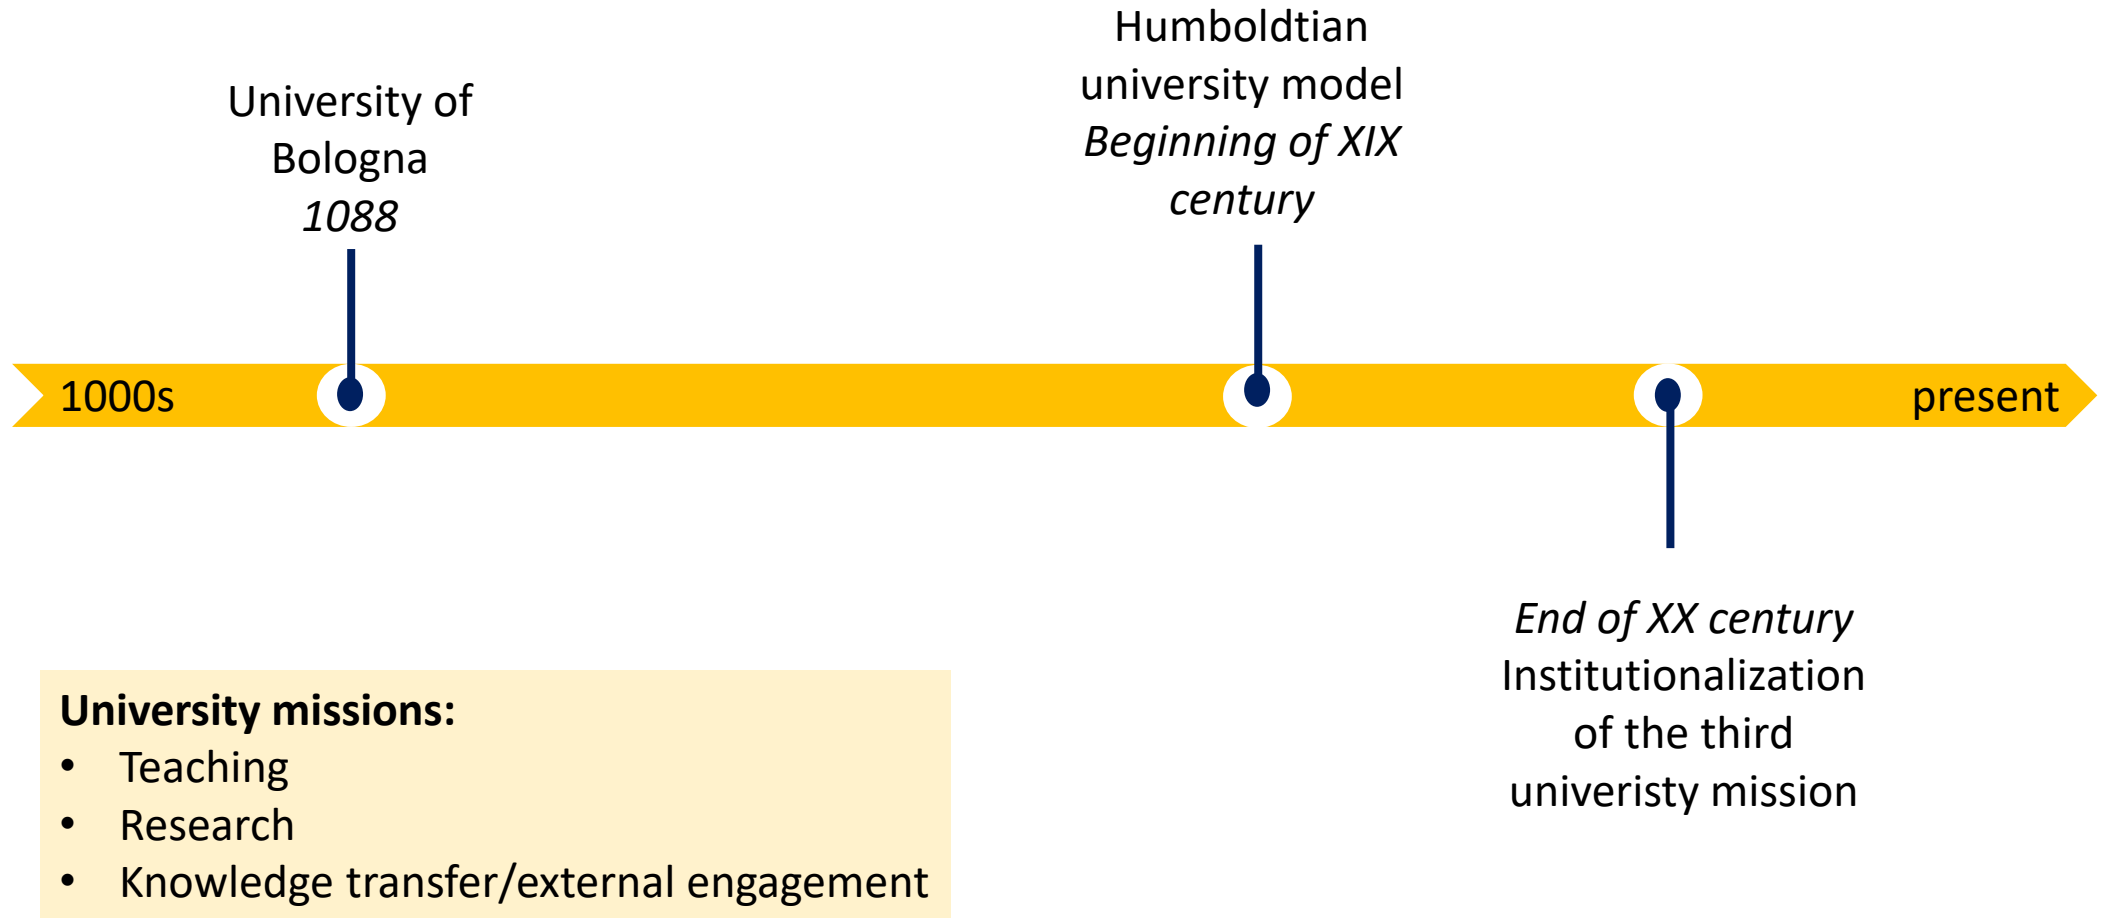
University of Bologna
*1088*

Humboldtian university model
*Beginning of XIX century*

1000s

present

*End of XX century*
Institutionalization of the third univeristy mission

**University missions:**
- Teaching
- Research
- Knowledge transfer/external engagement